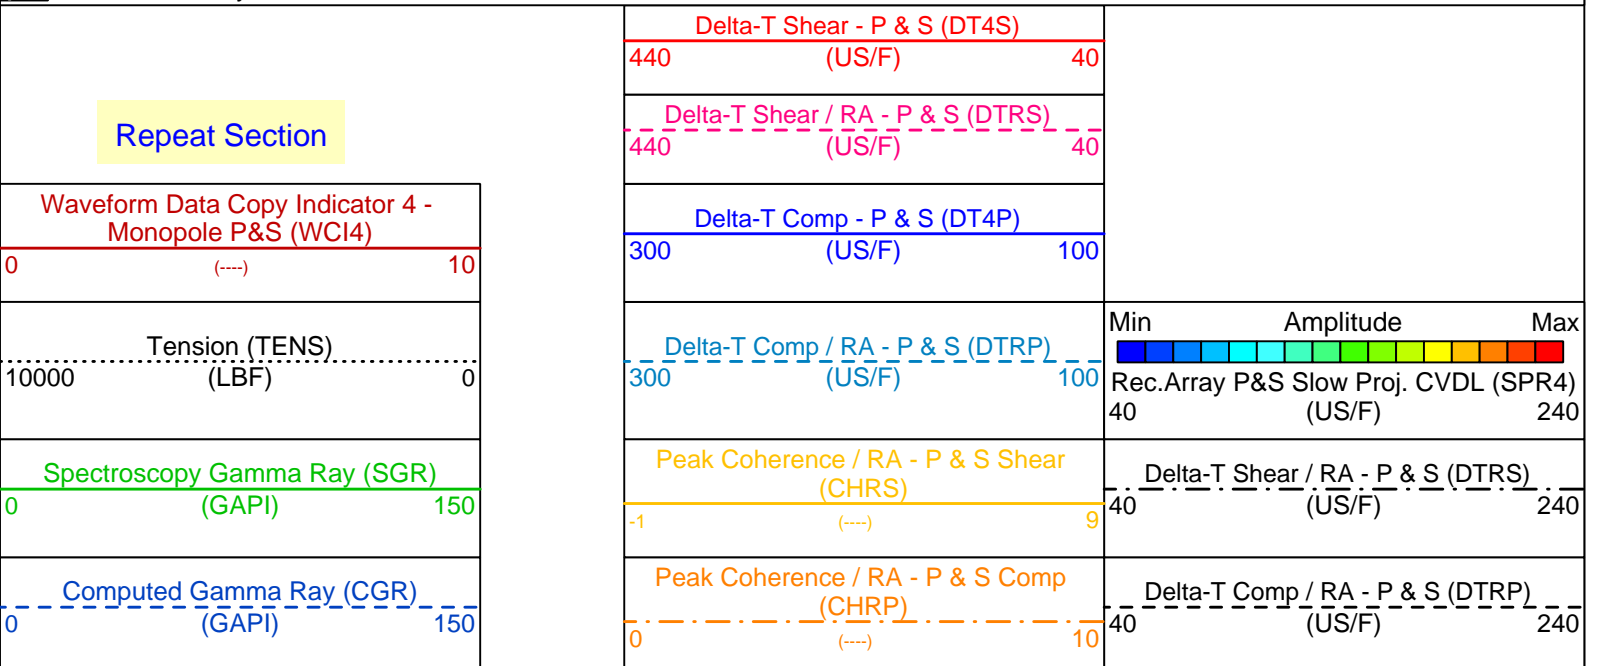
Repeat Section

Waveform Data Copy Indicator 4 - Monopole P&S (WCI4)
0 (----) 10

Tension (TENS)
10000 (LBF) 0

Spectroscopy Gamma Ray (SGR)
0 (GAPI) 150

Computed Gamma Ray (CGR)
0 (GAPI) 150

Delta-T Shear - P & S (DT4S)
440 (US/F) 40

Delta-T Shear / RA - P & S (DTRS)
440 (US/F) 40

Delta-T Comp - P & S (DT4P)
300 (US/F) 100

Delta-T Comp / RA - P & S (DTRP)
300 (US/F) 100

Peak Coherence / RA - P & S Shear (CHRS)
-1 (----) 9

Peak Coherence / RA - P & S Comp (CHRP)
0 (----) 10

Min Amplitude Max
Rec.Array P&S Slow Proj. CVDL (SPR4)
40 (US/F) 240

Delta-T Shear / RA - P & S (DTRS)
40 (US/F) 240

Delta-T Comp / RA - P & S (DTRP)
40 (US/F) 240